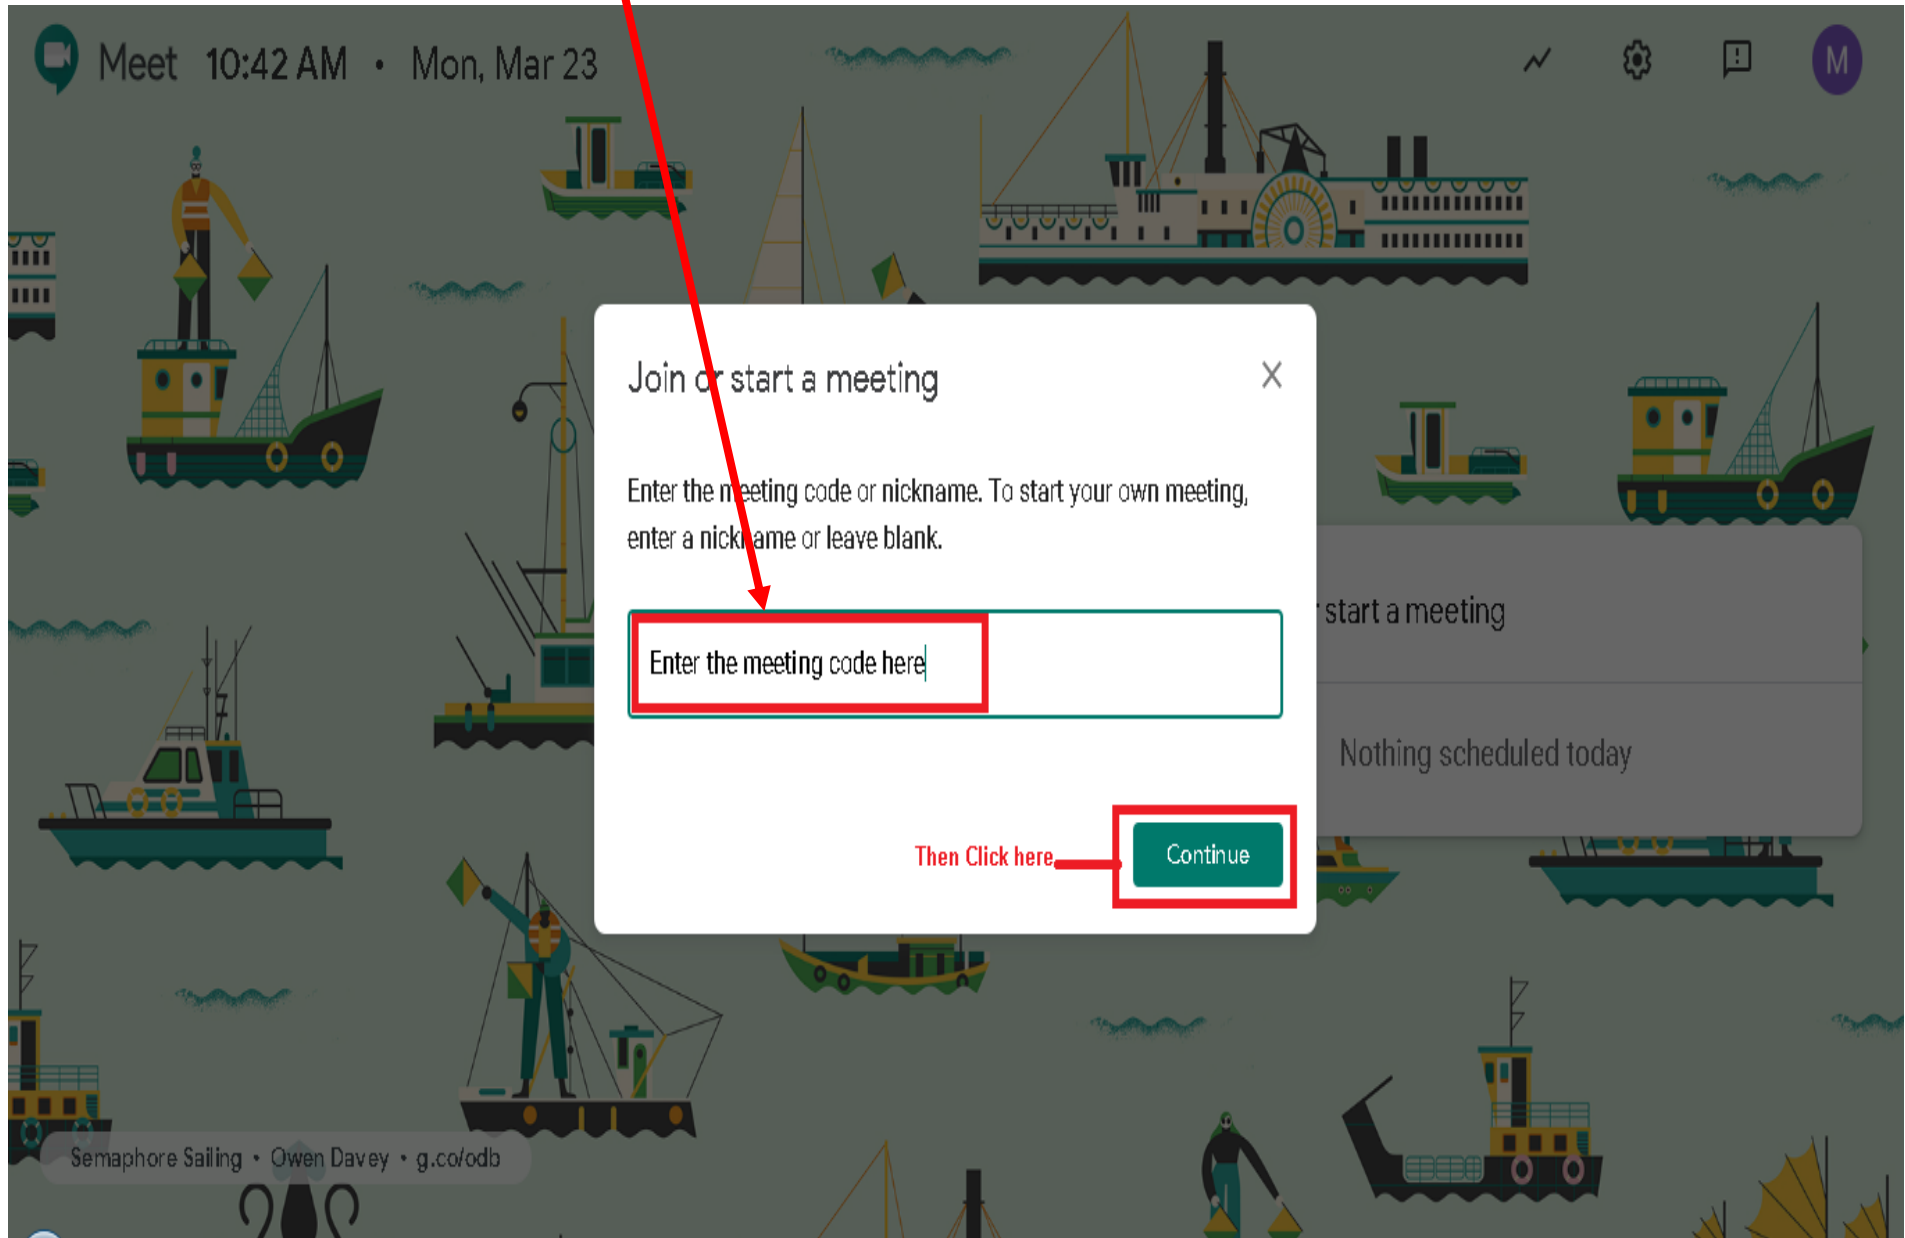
Meet 10:42 AM • Mon, Mar 23

M

Join or start a meeting

Enter the meeting code or nickname. To start your own meeting, enter a nickname or leave blank.

Enter the meeting code here

Then Click here

Continue

start a meeting

Nothing scheduled today

Semaphore Sailing • Owen Davey • g.co/odb